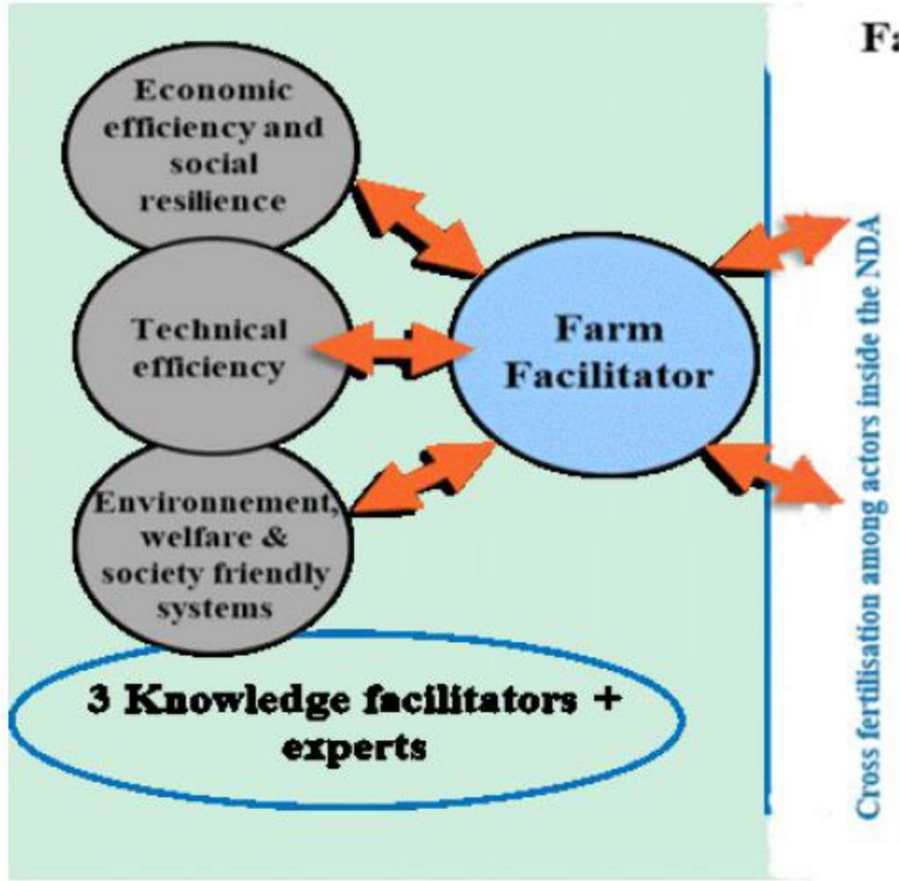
Fa

Economic efficiency and social resilience

Technical efficiency

Environnement, welfare & society friendly systems

Farm Facilitator

3 Knowledge facilitators + experts

Cross fertilisation among actors inside the NDA